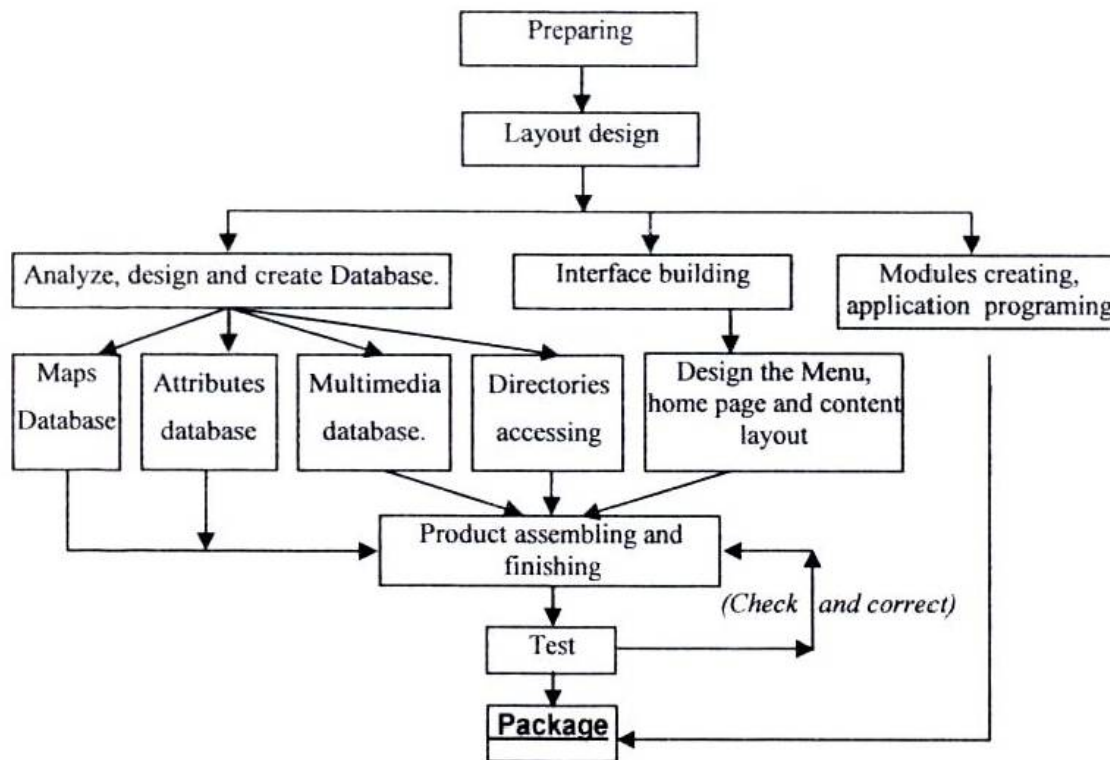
Preparing

Layout design

Analyze, design and create Database.

Interface building

Modules creating, application programing

Maps Database

Attributes database

Multimedia database.

Directories accessing

Design the Menu, home page and content layout

Product assembling and finishing

(Check and correct)

Test

Package